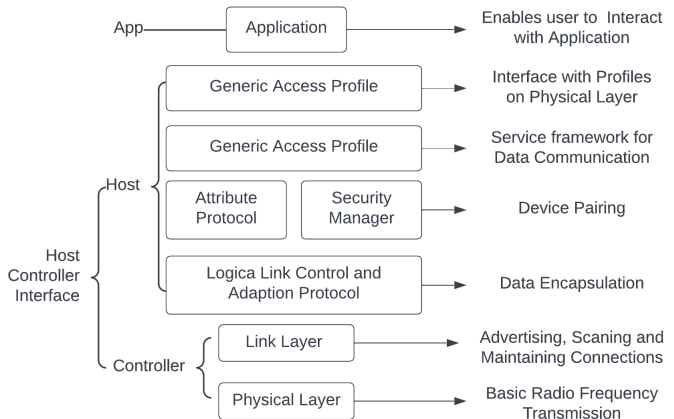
App

Application

Enables user to Interact with Application

Host Controller Interface

Host

Generic Access Profile

Interface with Profiles on Physical Layer

Generic Access Profile

Service framework for Data Communication

Attribute Protocol

Security Manager

Device Pairing

Logica Link Control and Adaption Protocol

Data Encapsulation

Controller

Link Layer

Advertising, Scaning and Maintaining Connections

Physical Layer

Basic Radio Frequency Transmission